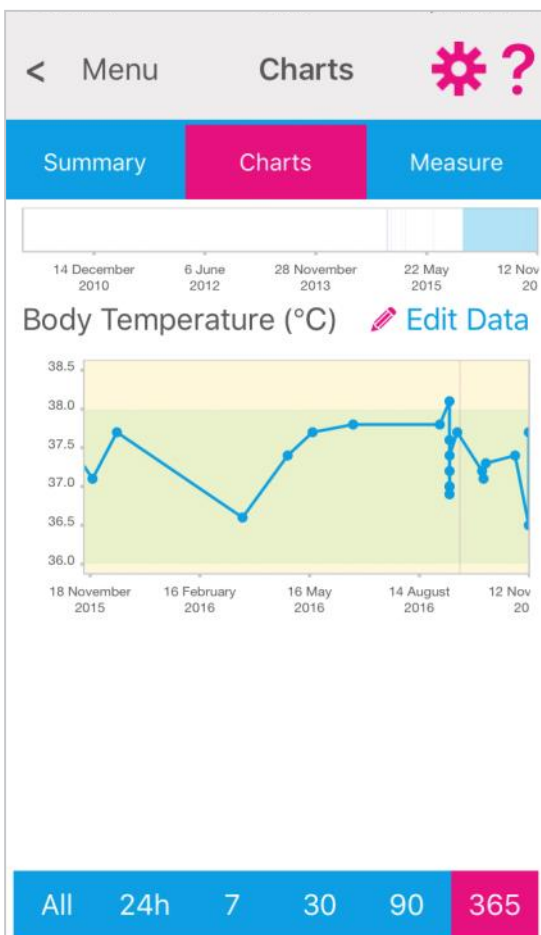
< Menu

Charts

?

Summary

Charts

Measure

14 December 2010

6 June 2012

28 November 2013

22 May 2015

12 Nov 20

Body Temperature (°C)

Edit Data

38.5

38.0

37.5

37.0

36.5

36.0

18 November 2015

16 February 2016

16 May 2016

14 August 2016

12 Nov 20

All

24h

7

30

90

365